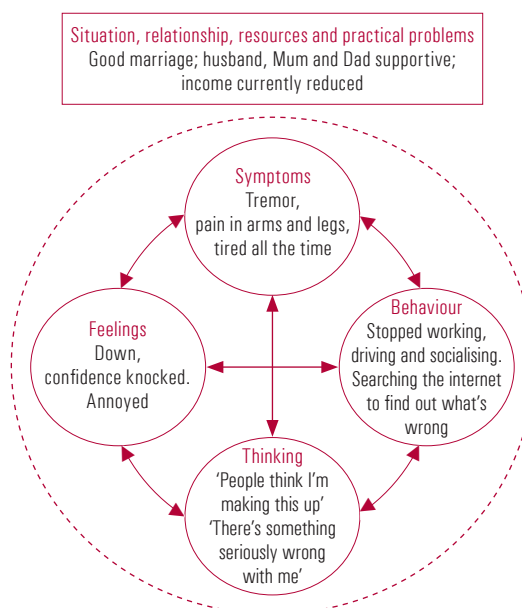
Situation, relationship, resources and practical problems
Good marriage; husband, Mum and Dad supportive; income currently reduced

Symptoms
Tremor, pain in arms and legs, tired all the time

Feelings
Down, confidence knocked. Annoyed

Behaviour
Stopped working, driving and socialising. Searching the internet to find out what's wrong

Thinking
'People think I'm making this up'
'There's something seriously wrong with me'